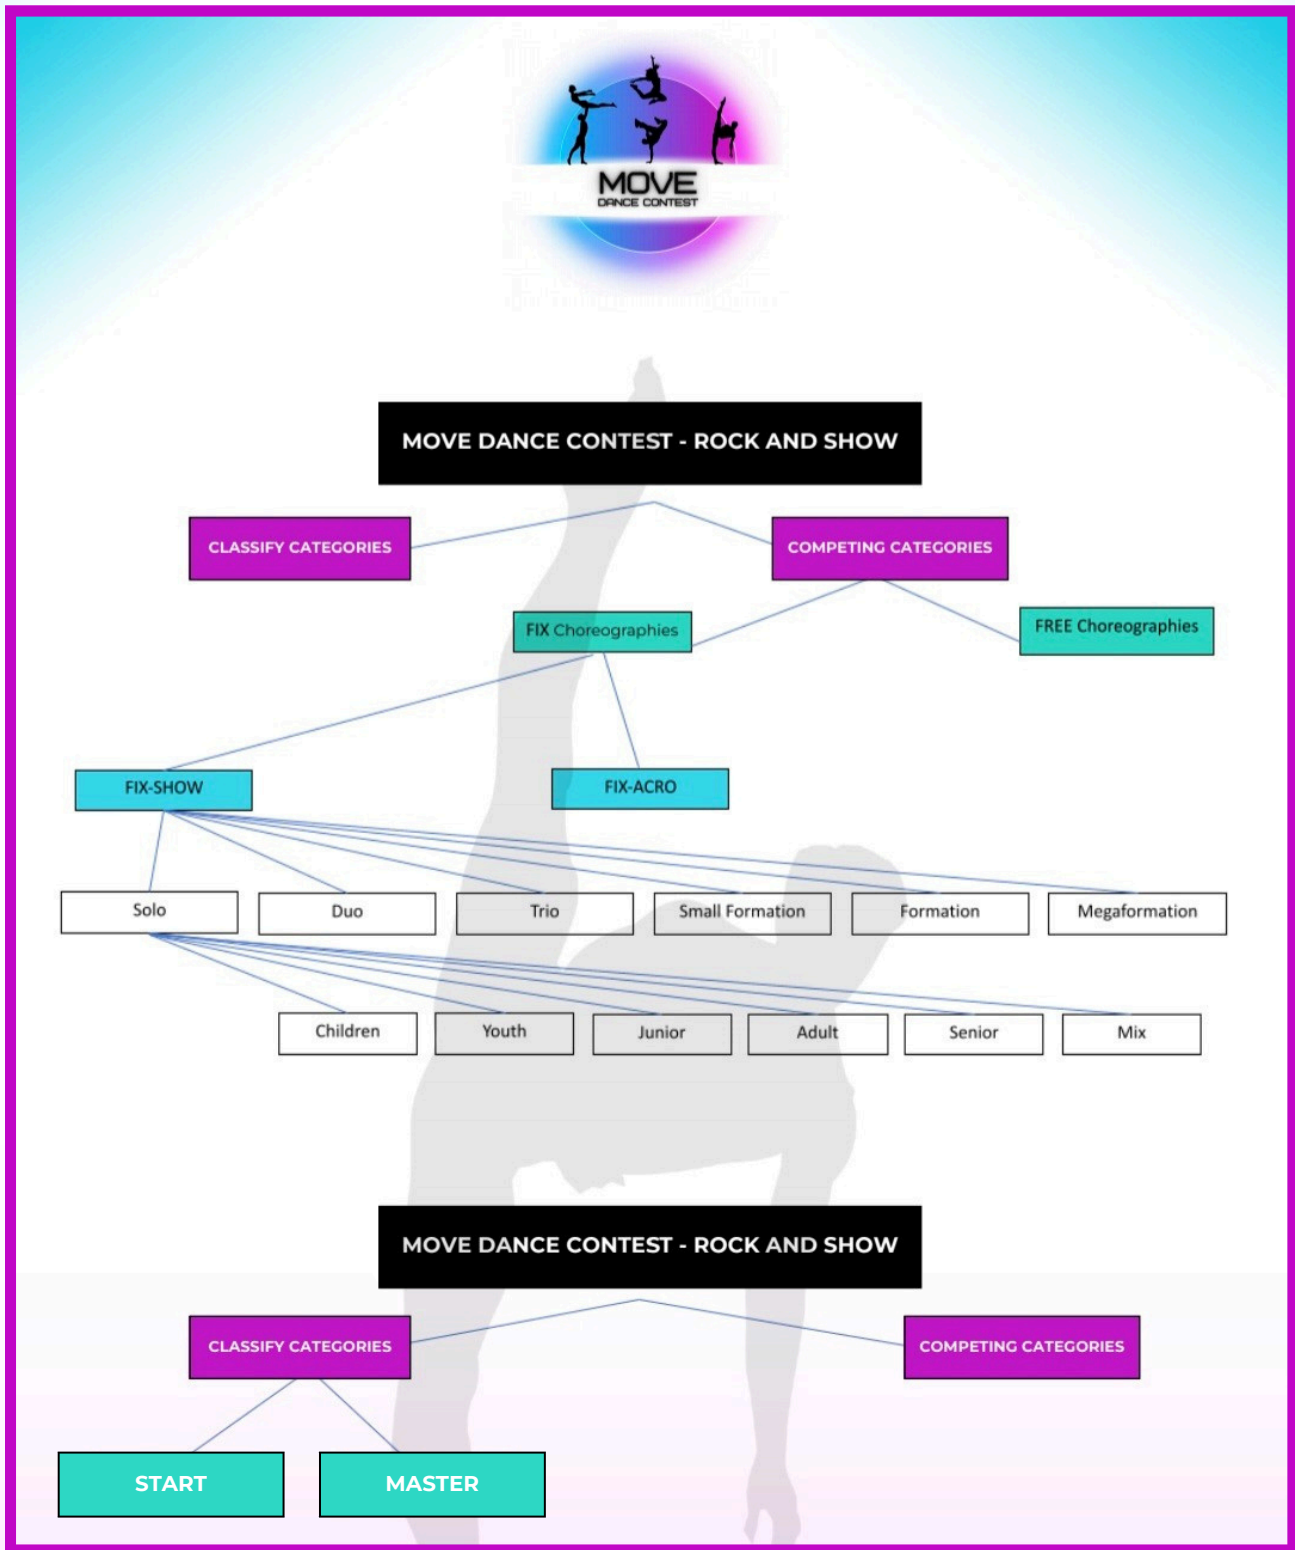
MOVE
DANCE CONTEST

MOVE DANCE CONTEST - ROCK AND SHOW

CLASSIFY CATEGORIES

COMPETING CATEGORIES

FIX Choreographies

FREE Choreographies

FIX-SHOW

FIX-ACRO

Solo

Duo

Trio

Small Formation

Formation

Megaformation

Children

Youth

Junior

Adult

Senior

Mix

MOVE DANCE CONTEST - ROCK AND SHOW

CLASSIFY CATEGORIES

COMPETING CATEGORIES

START

MASTER